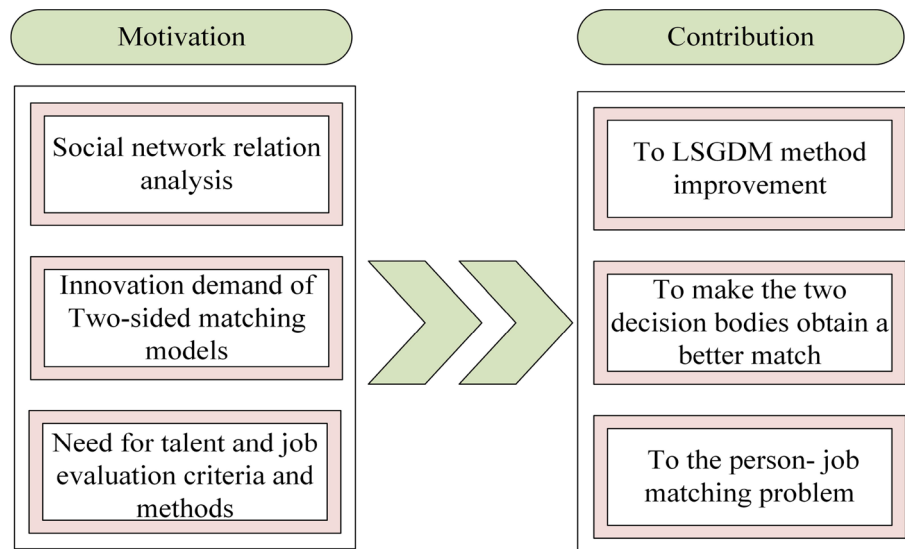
Motivation

Social network relation analysis

Innovation demand of Two-sided matching models

Need for talent and job evaluation criteria and methods

Contribution

To LSGDM method improvement

To make the two decision bodies obtain a better match

To the person- job matching problem